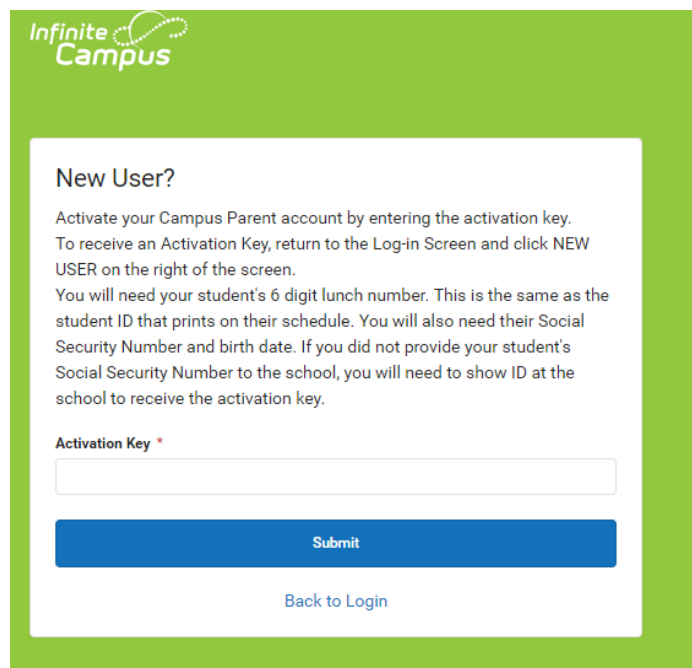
Infinite Campus

New User?

Activate your Campus Parent account by entering the activation key.
To receive an Activation Key, return to the Log-in Screen and click NEW USER on the right of the screen.
You will need your student's 6 digit lunch number. This is the same as the student ID that prints on their schedule. You will also need their Social Security Number and birth date. If you did not provide your student's Social Security Number to the school, you will need to show ID at the school to receive the activation key.

Activation Key *

Submit

Back to Login